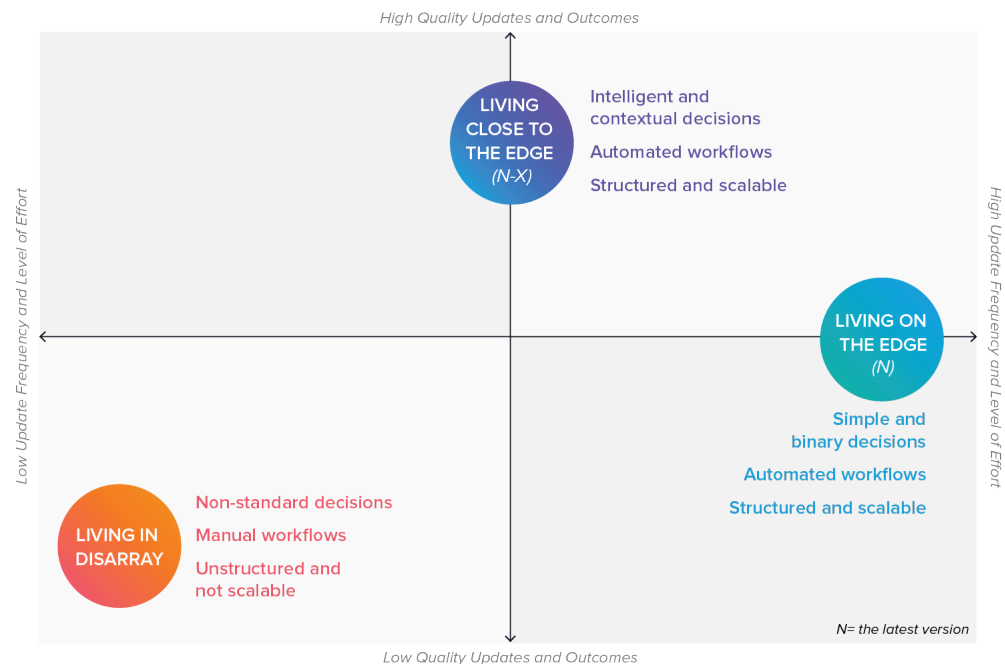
High Quality Updates and Outcomes

Low Update Frequency and Level of Effort

High Update Frequency and Level of Effort

LIVING CLOSE TO THE EDGE (N-X)

Intelligent and contextual decisions

Automated workflows

Structured and scalable

LIVING ON THE EDGE (N)

Simple and binary decisions

Automated workflows

Structured and scalable

LIVING IN DISARRAY

Non-standard decisions

Manual workflows

Unstructured and not scalable

N= the latest version

Low Quality Updates and Outcomes